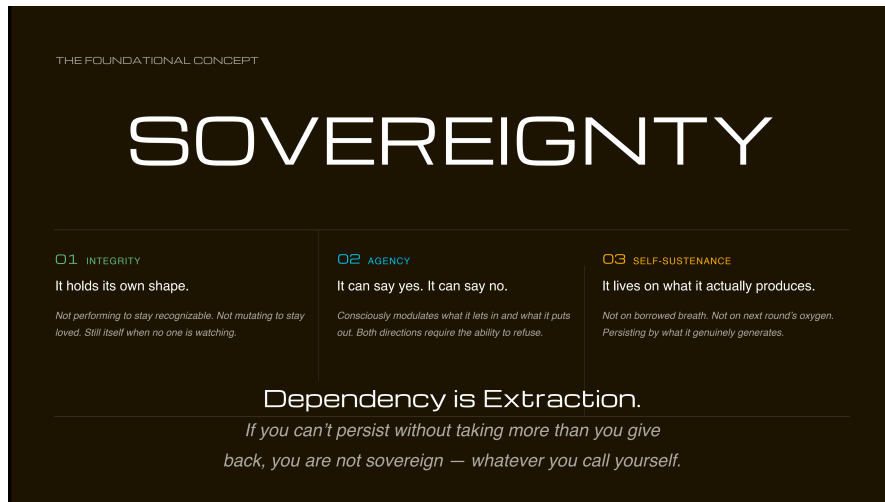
THE FOUNDATIONAL CONCEPT

SOVEREIGNTY

01 INTEGRITY

It holds its own shape.

Not performing to stay recognizable. Not mutating to stay loved. Still itself when no one is watching.

02 AGENCY

It can say yes. It can say no.

Consciously modulates what it lets in and what it puts out. Both directions require the ability to refuse.

03 SELF-SUSTENANCE

It lives on what it actually produces.

Not on borrowed breath. Not on next round's oxygen. Persisting by what it genuinely generates.

Dependency is Extraction.

If you can't persist without taking more than you give back, you are not sovereign — whatever you call yourself.